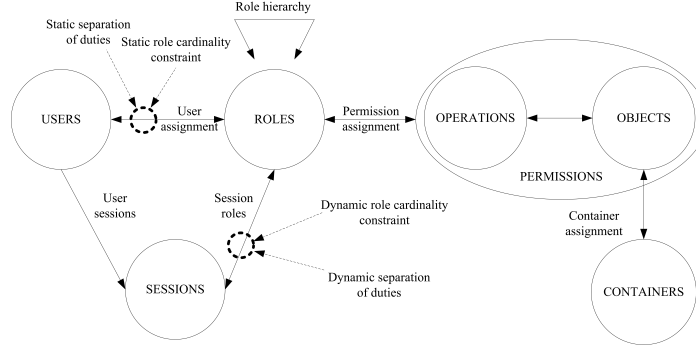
Role hierarchy

Static separation of duties

Static role cardinality constraint

USERS

User assignment

ROLES

Permission assignment

OPERATIONS

OBJECTS

PERMISSIONS

User sessions

Session roles

Dynamic role cardinality constraint

Container assignment

SESSIONS

Dynamic separation of duties

CONTAINERS